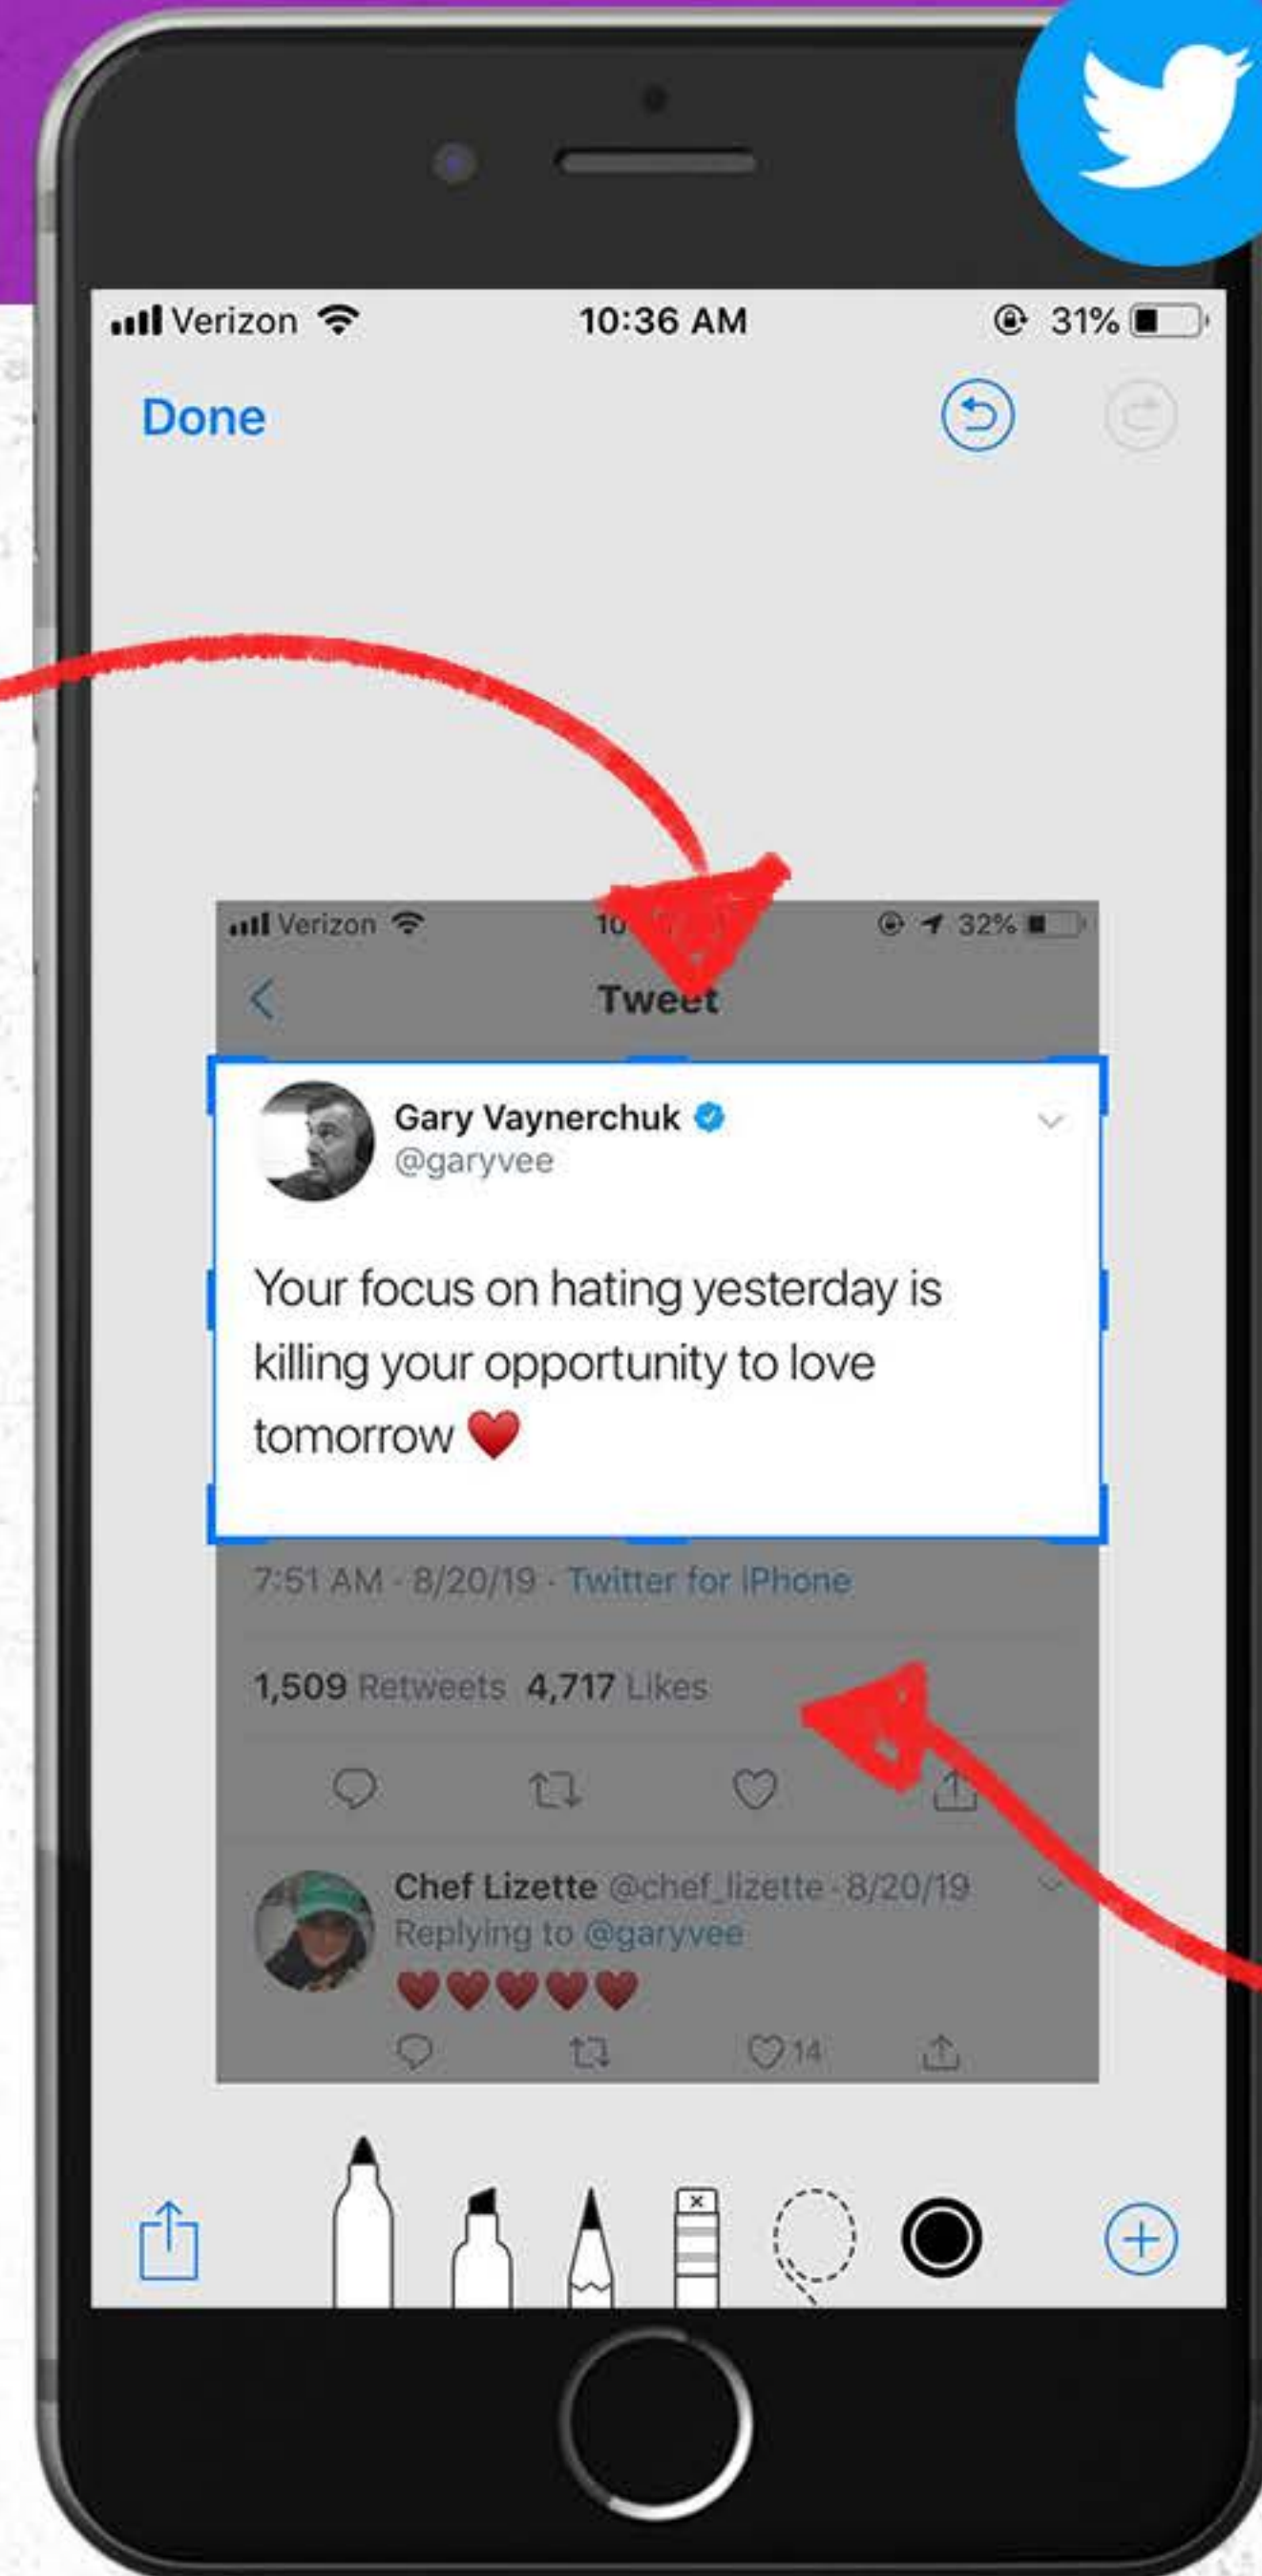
Verizon 10:36 AM 31%

Done

Verizon 10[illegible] 32%

Tweet

Gary Vaynerchuk
@garyvee

Your focus on hating yesterday is killing your opportunity to love tomorrow ❤️

7:51 AM · 8/20/19 · Twitter for iPhone

1,509 Retweets 4,717 Likes

Chef Lizette @chef_lizette · 8/20/19
Replying to @garyvee
❤️❤️❤️❤️❤️

14